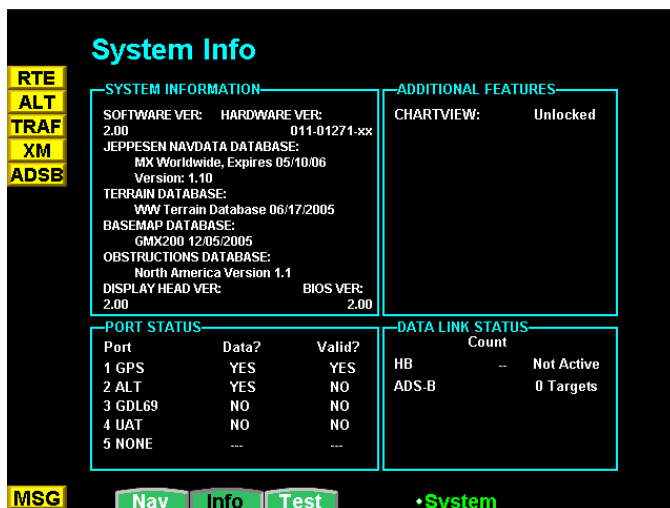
System Info

RTE
ALT
TRAF
XM
ADSB

SYSTEM INFORMATION

SOFTWARE VER: HARDWARE VER:
2.00 011-01271-xx
JEPPESEN NAVDATA DATABASE:
MX Worldwide, Expires 05/10/06
Version: 1.10
TERRAIN DATABASE:
WW Terrain Database 06/17/2005
BASEMAP DATABASE:
GMX200 12/05/2005
OBSTRUCTIONS DATABASE:
North America Version 1.1
DISPLAY HEAD VER: BIOS VER:
2.00 2.00

ADDITIONAL FEATURES

CHARTVIEW: Unlocked

PORT STATUS

| Port | Data? | Valid? |
|---|---|---|
| 1 GPS | YES | YES |
| 2 ALT | YES | NO |
| 3 GDL69 | NO | NO |
| 4 UAT | NO | NO |
| 5 NONE | --- | --- |

DATA LINK STATUS

| | Count | |
|---|---|---|
| HB | -- | Not Active |
| ADS-B | | 0 Targets |

MSG

Nav Info Test

•System